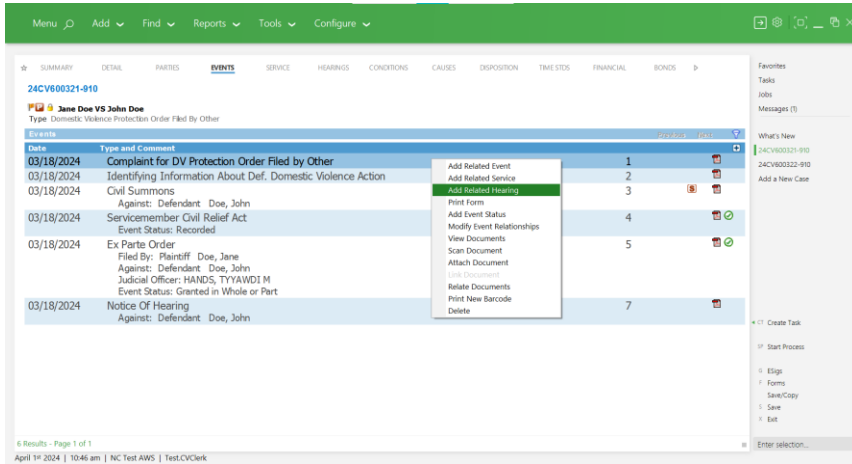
Menu Add Find Reports Tools Configure

SUMMARY DETAIL PARTIES EVENTS SERVICE HEARINGS CONDITIONS CAUSES DISPOSITION TIME STDS FINANCIAL BONDS

24CV600321-910

Jane Doe VS John Doe
Type Domestic Violence Protection Order Filed By Other

Events

| Date | Type and Comment | | |
|---|---|---|---|
| 03/18/2024 | Complaint for DV Protection Order Filed by Other | 1 | |
| 03/18/2024 | Identifying Information About Def. Domestic Violence Action | 2 | |
| 03/18/2024 | Civil Summons<br>Against: Defendant Doe, John | 3 | S |
| 03/18/2024 | Servicemember Civil Relief Act<br>Event Status: Recorded | 4 | |
| 03/18/2024 | Ex Parte Order<br>Filed By: Plaintiff Doe, Jane<br>Against: Defendant Doe, John<br>Judicial Officer: HANDS, TYYAWDI M<br>Event Status: Granted in Whole or Part | 5 | |
| 03/18/2024 | Notice Of Hearing<br>Against: Defendant Doe, John | 7 | |

Add Related Event
Add Related Service
Add Related Hearing
Print Form
Add Event Status
Modify Event Relationships
View Documents
Scan Document
Attach Document
Link Document
Relate Documents
Print New Barcode
Delete

6 Results - Page 1 of 1

Favorites
Tasks
Jobs
Messages (1)

What's New
24CV600321-910
24CV600322-910
Add a New Case

Create Task
Start Process
ESigs
Forms
Save/Copy
Save
Exit

Enter selection...

April 1st 2024 | 10:46 am | NC Test AWS | Test.CVClerk